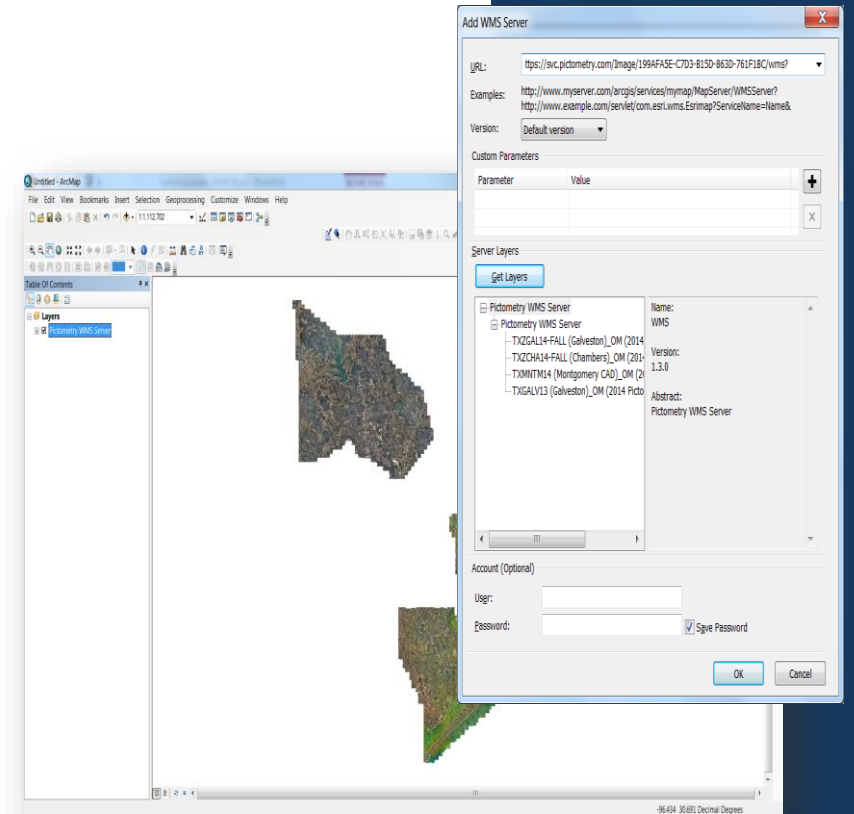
Untitled - ArcMap

File Edit View Bookmarks Insert Selection Geoprocessing Customize Windows Help

1:1,112,702

Table Of Contents

Layers

Pictometry WMS Server

Add WMS Server

URL: ttps://svc.pictometry.com/Image/199AFA5E-C7D3-B15D-863D-761F1BC/wms?

Examples: http://www.myserver.com/arcgis/services/mymap/MapServer/WMSServer?
http://www.example.com/servlet/com.esri.wms.Esrimap?ServiceName=Name&

Version: Default version

Custom Parameters

| Parameter | Value |
|---|---|
| | |

Server Layers

Get Layers

Pictometry WMS Server
Pictometry WMS Server
TXZGAL14-FALL (Galveston)_OM (2014
TXZCHA14-FALL (Chambers)_OM (2014
TXMNTM14 (Montgomery CAD)_OM (2
TXGALV13 (Galveston)_OM (2014 Picto

Name:
WMS

Version:
1.3.0

Abstract:
Pictometry WMS Server

Account (Optional)

User:

Password:

Save Password

OK

Cancel

-96.434 30.691 Decimal Degrees